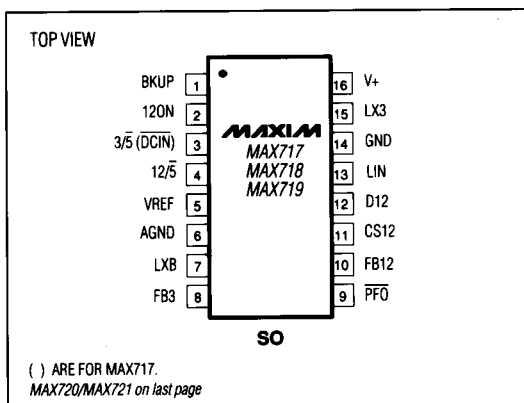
TOP VIEW

BKUP 1
12ON 2
3/$\overline{5}$ ($\overline{DCIN}$) 3
12/$\overline{5}$ 4
VREF 5
AGND 6
LXB 7
FB3 8

MAXIM
MAX717
MAX718
MAX719

16 V+
15 LX3
14 GND
13 LIN
12 D12
11 CS12
10 FB12
9 $\overline{PFO}$

SO

( ) ARE FOR MAX717.
MAX720/MAX721 on last page